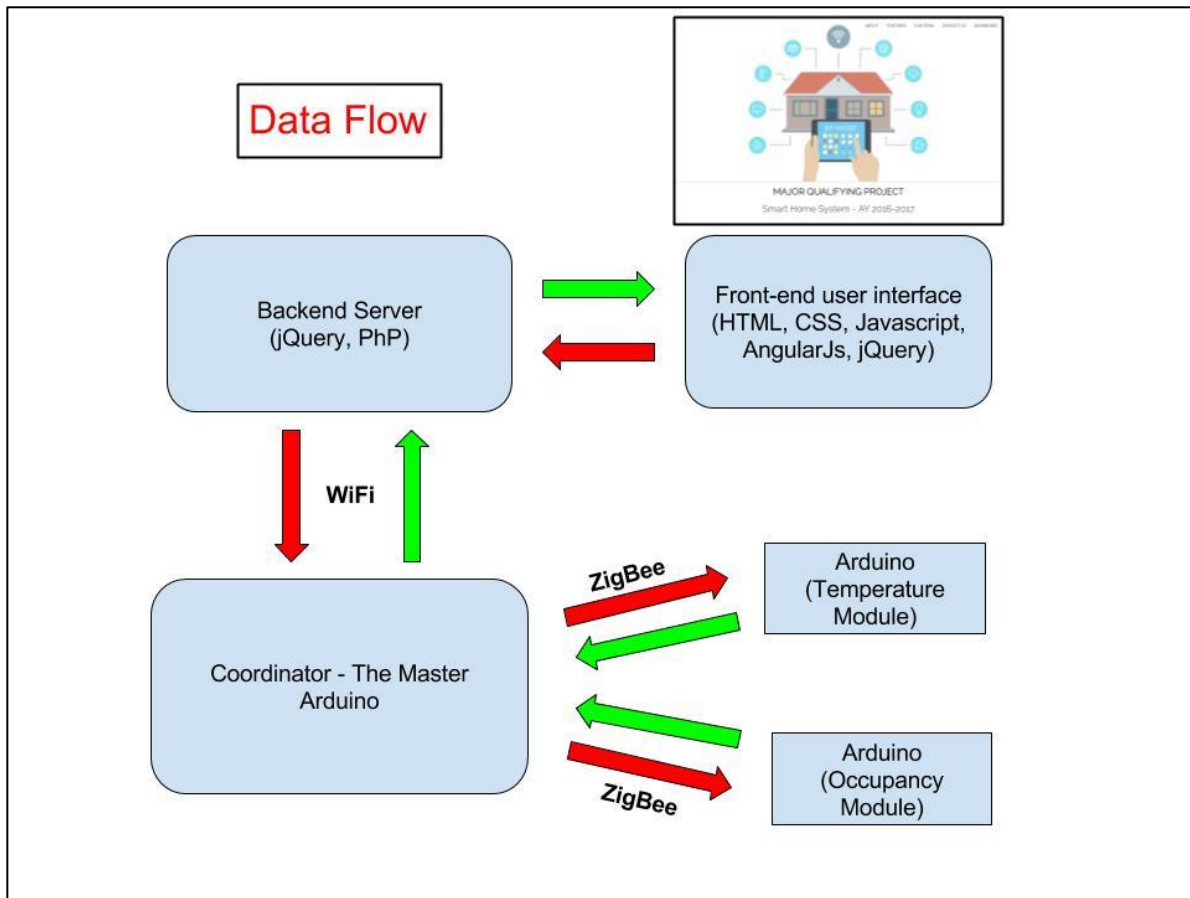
Data Flow

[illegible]

MAJOR QUALIFYING PROJECT

Smart Home System - AY 2016-2017

Backend Server (jQuery, PhP)

Front-end user interface (HTML, CSS, Javascript, AngularJs, jQuery)

WiFi

ZigBee

Arduino (Temperature Module)

Coordinator - The Master Arduino

Arduino (Occupancy Module)

ZigBee